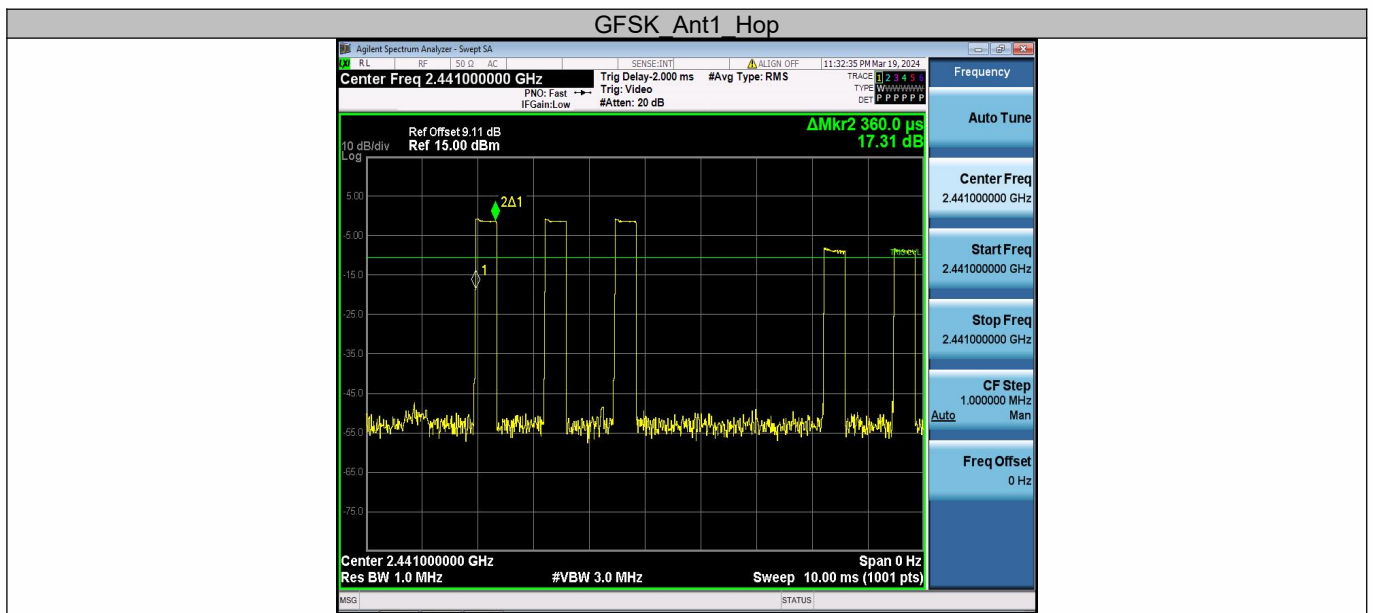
GFSK_Ant1_Hop

Agilent Spectrum Analyzer - Swept SA

RL RF 50 Ω AC SENSE:INT ALIGN OFF 11:32:35 PM Mar 19, 2024

Center Freq 2.441000000 GHz

PNO: Fast IFGain:Low

Trig Delay-2.000 ms Trig: Video #Atten: 20 dB

#Avg Type: RMS

TRACE 1 2 3 4 5 6 TYPE WWWWWW DET P P P P P P

Frequency

Ref Offset 9.11 dB
10 dB/div Ref 15.00 dBm
Log

ΔMkr2 360.0 µs 17.31 dB

5.00
-5.00
-15.0
-25.0
-35.0
-45.0
-55.0
-65.0
-75.0

2Δ1
1

TRIG LVL

Center 2.441000000 GHz
Res BW 1.0 MHz
#VBW 3.0 MHz
Span 0 Hz
Sweep 10.00 ms (1001 pts)

Auto Tune

Center Freq
2.441000000 GHz

Start Freq
2.441000000 GHz

Stop Freq
2.441000000 GHz

CF Step
1.000000 MHz
Auto Man

Freq Offset
0 Hz

MSG STATUS